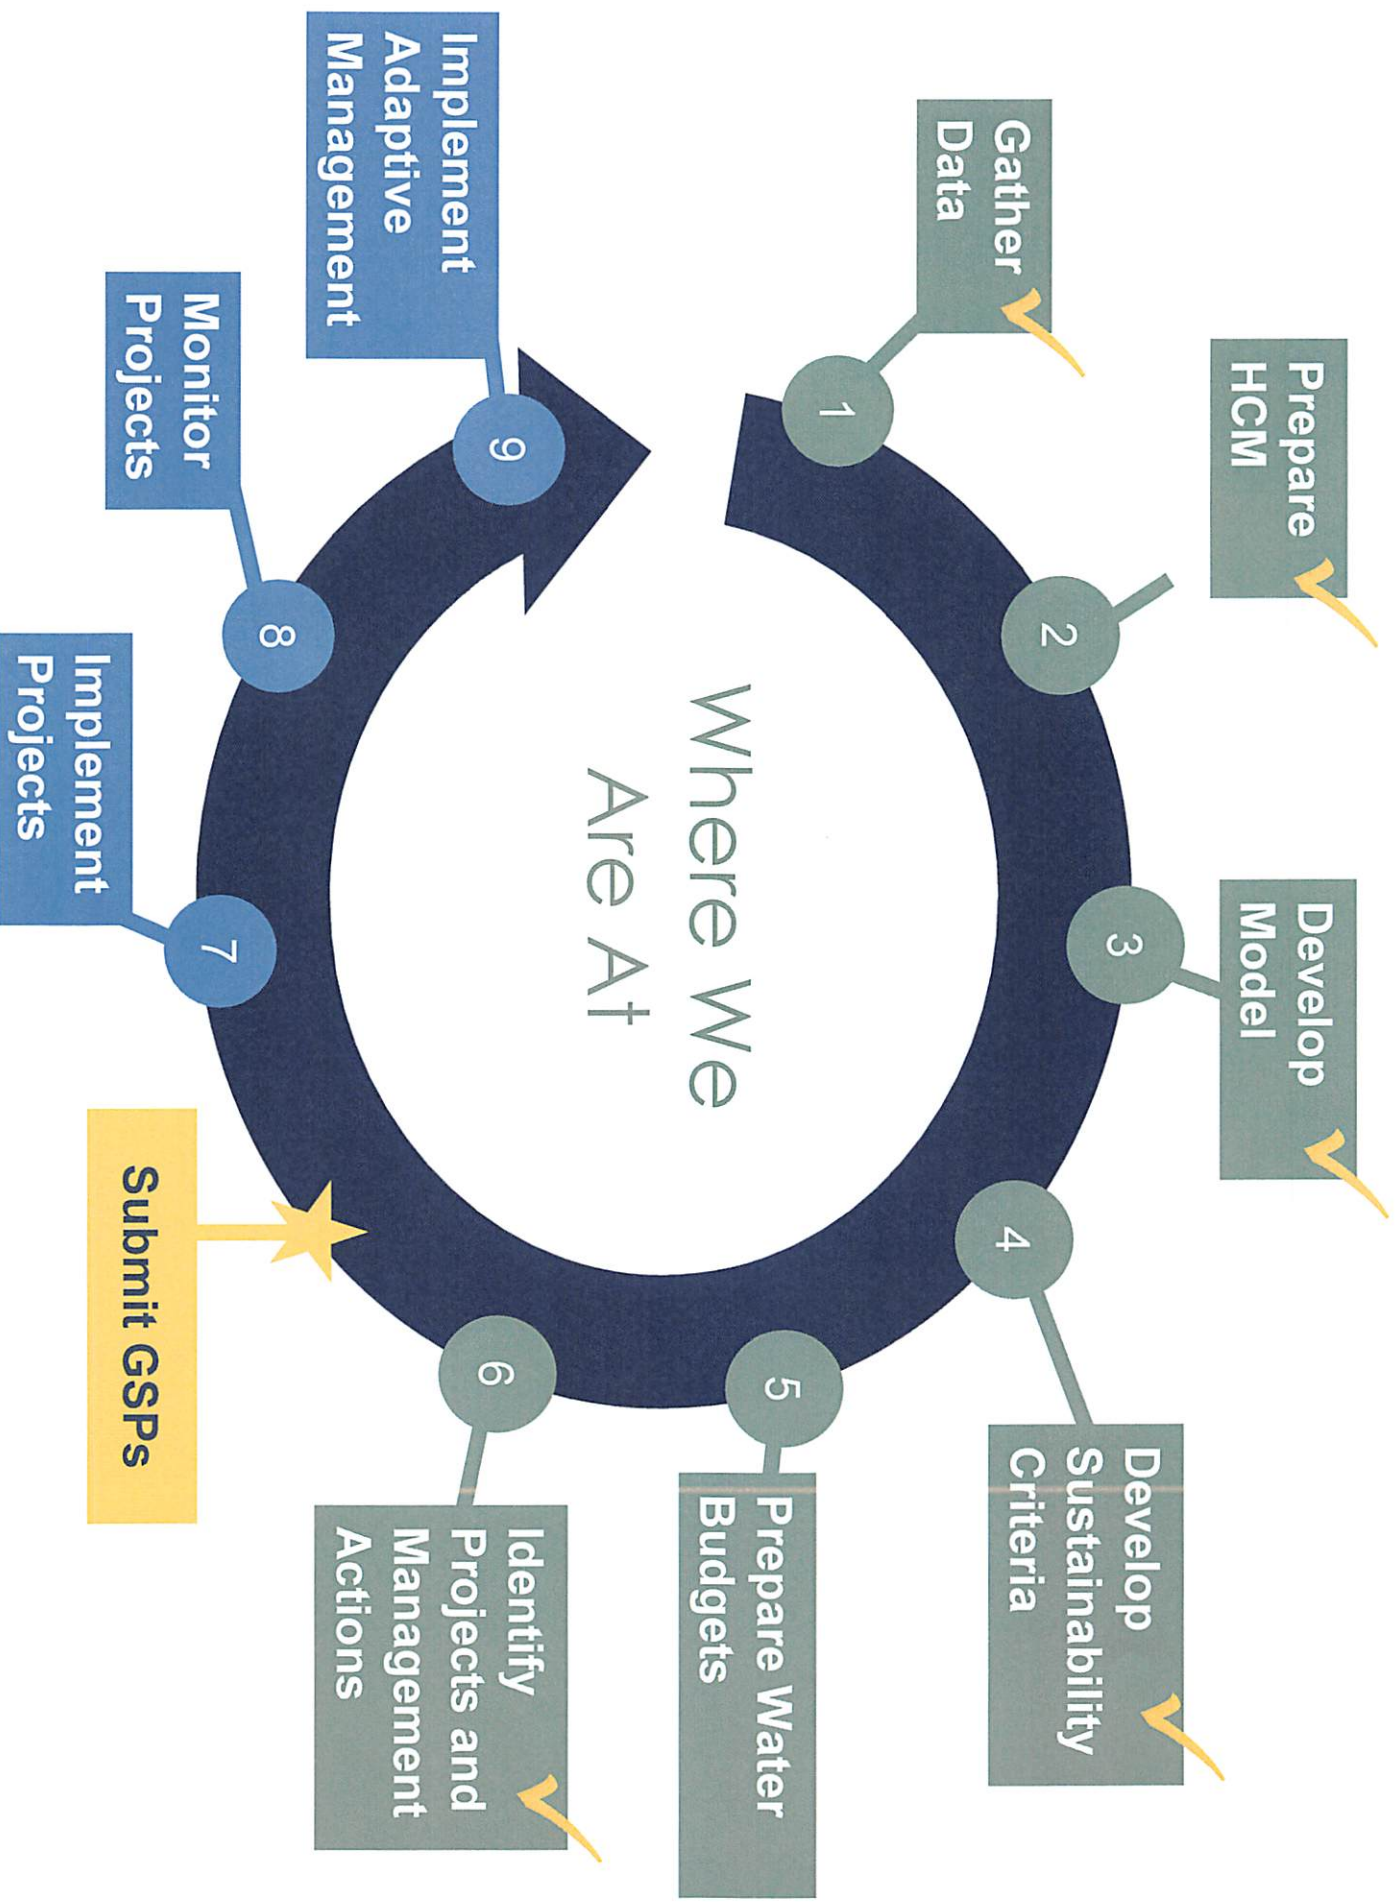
Where We Are At

1
Gather Data

2
Prepare HCM

3
Develop Model

4
Develop Sustainability Criteria

5
Prepare Water Budgets

6
Identify Projects and Management Actions

Submit GSPs

7
Implement Projects

8
Monitor Projects

9
Implement Adaptive Management